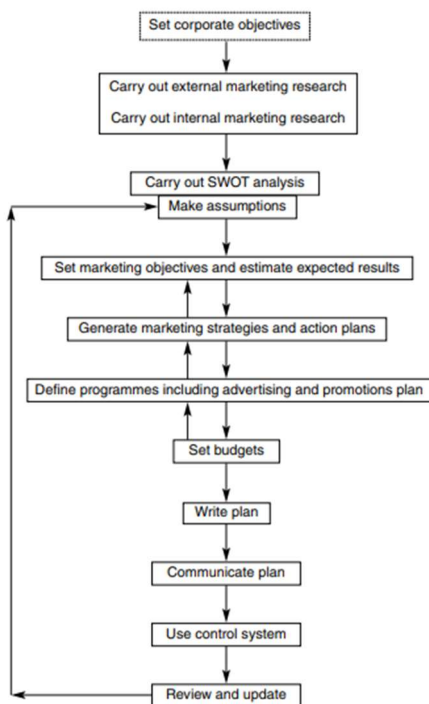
Set corporate objectives

Carry out external marketing research

Carry out internal marketing research

Carry out SWOT analysis

Make assumptions

Set marketing objectives and estimate expected results

Generate marketing strategies and action plans

Define programmes including advertising and promotions plan

Set budgets

Write plan

Communicate plan

Use control system

Review and update